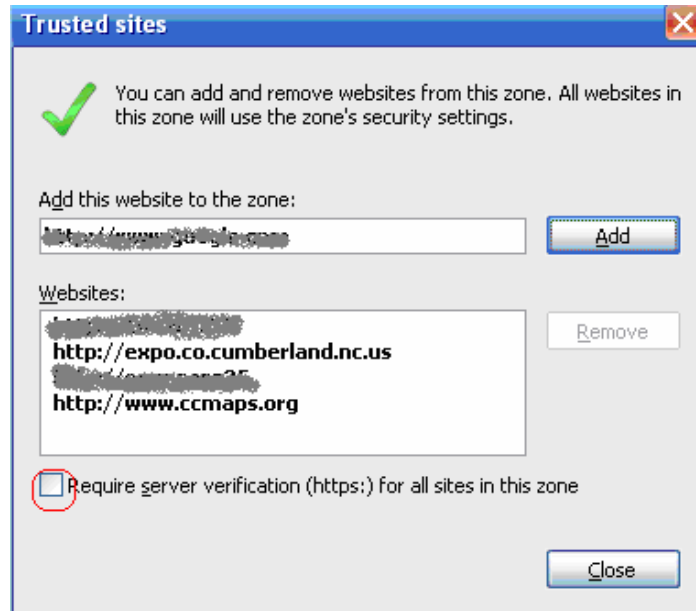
Trusted sites

You can add and remove websites from this zone. All websites in this zone will use the zone's security settings.

Add this website to the zone:

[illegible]

Add

Websites:

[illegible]
http://expo.co.cumberland.nc.us
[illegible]
http://www.ccmaps.org

Remove

Require server verification (https:) for all sites in this zone

Close